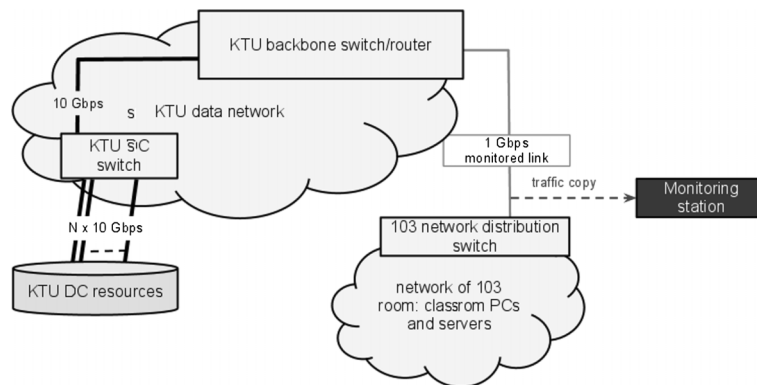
KTU backbone switch/router

10 Gbps

s

KTU data network

KTU ŠiC switch

1 Gbps monitored link

traffic copy

Monitoring station

N x 10 Gbps

103 network distribution switch

KTU DC resources

network of 103 room: classrom PCs and servers